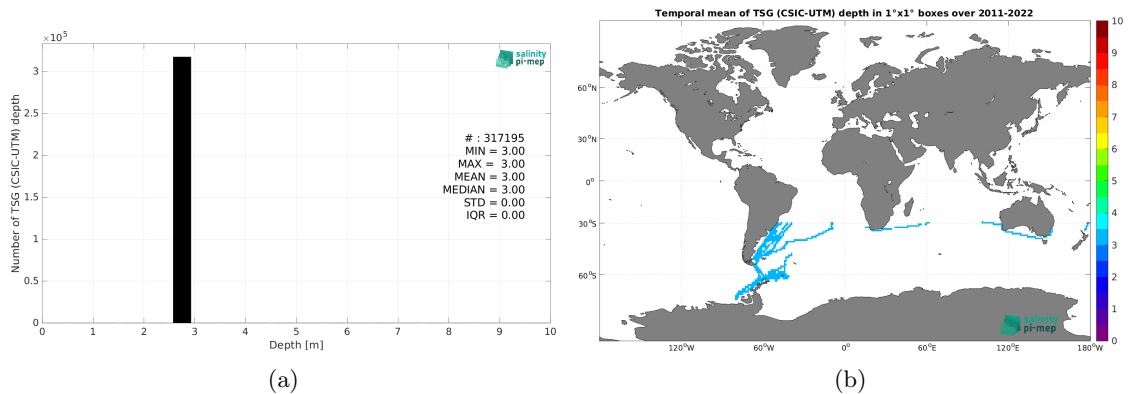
$\times 10^5$

salinity pi-mep

Number of TSG (CSIC-UTM) depth

3
2.5
2
1.5
1
0.5
0

# : 317195
MIN = 3.00
MAX = 3.00
MEAN = 3.00
MEDIAN = 3.00
STD = 0.00
IQR = 0.00

0 1 2 3 4 5 6 7 8 9 10

Depth [m]

(a)

Temporal mean of TSG (CSIC-UTM) depth in 1°x1° boxes over 2011-2022

60°N
30°N
0°
30°S
60°S

120°W 60°W 0° 60°E 120°E 180°W

salinity pi-mep

10
9
8
7
6
5
4
3
2
1
0

(b)